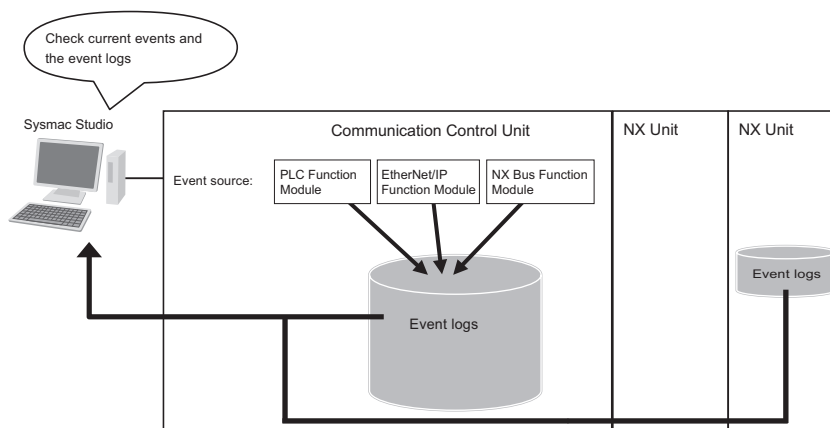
Check current events and the event logs

Sysmac Studio

Communication Control Unit

NX Unit

NX Unit

Event source:

PLC Function Module

EtherNet/IP Function Module

NX Bus Function Module

Event logs

Event logs